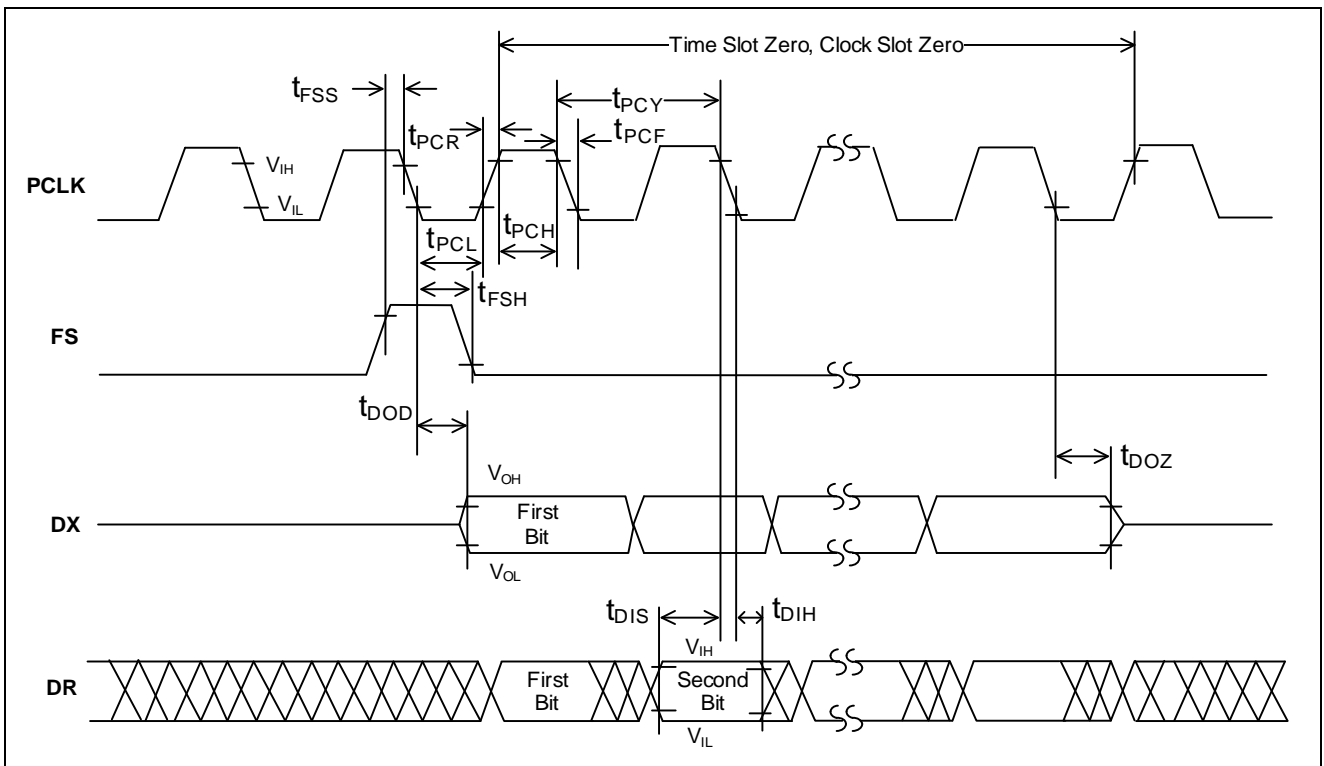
Time Slot Zero, Clock Slot Zero

$t_{FSS}$

$t_{PCY}$

$t_{PCR}$

$t_{PCF}$

PCLK

$V_{IH}$

$V_{IL}$

$t_{PCL}$

$t_{PCH}$

$t_{FSH}$

FS

$t_{DOD}$

$t_{DOZ}$

$V_{OH}$

DX

First Bit

$V_{OL}$

$t_{DIS}$

$t_{DIH}$

$V_{IH}$

DR

First Bit

Second Bit

$V_{IL}$